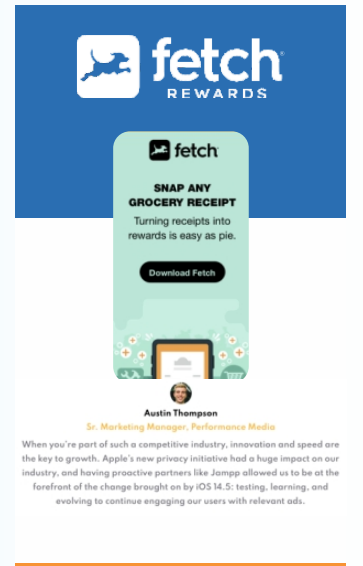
fetch® REWARDS

fetch

SNAP ANY GROCERY RECEIPT

Turning receipts into rewards is easy as pie.

Download Fetch

Austin Thompson

Sr. Marketing Manager, Performance Media

When you're part of such a competitive industry, innovation and speed are the key to growth. Apple's new privacy initiative had a huge impact on our industry, and having proactive partners like Jampp allowed us to be at the forefront of the change brought on by iOS 14.5: testing, learning, and evolving to continue engaging our users with relevant ads.